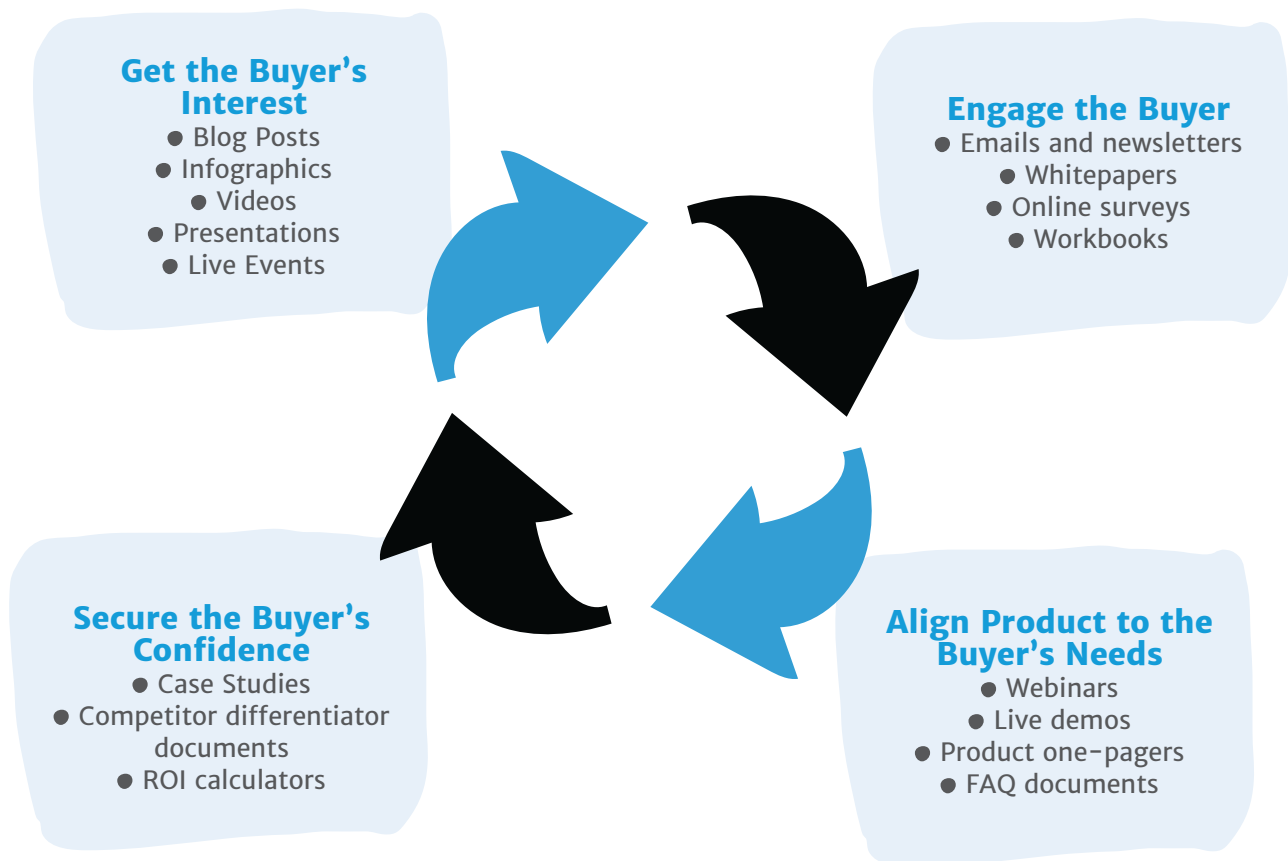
Get the Buyer's Interest
● Blog Posts
● Infographics
● Videos
● Presentations
● Live Events

Engage the Buyer
● Emails and newsletters
● Whitepapers
● Online surveys
● Workbooks

Secure the Buyer's Confidence
● Case Studies
● Competitor differentiator documents
● ROI calculators

Align Product to the Buyer's Needs
● Webinars
● Live demos
● Product one-pagers
● FAQ documents